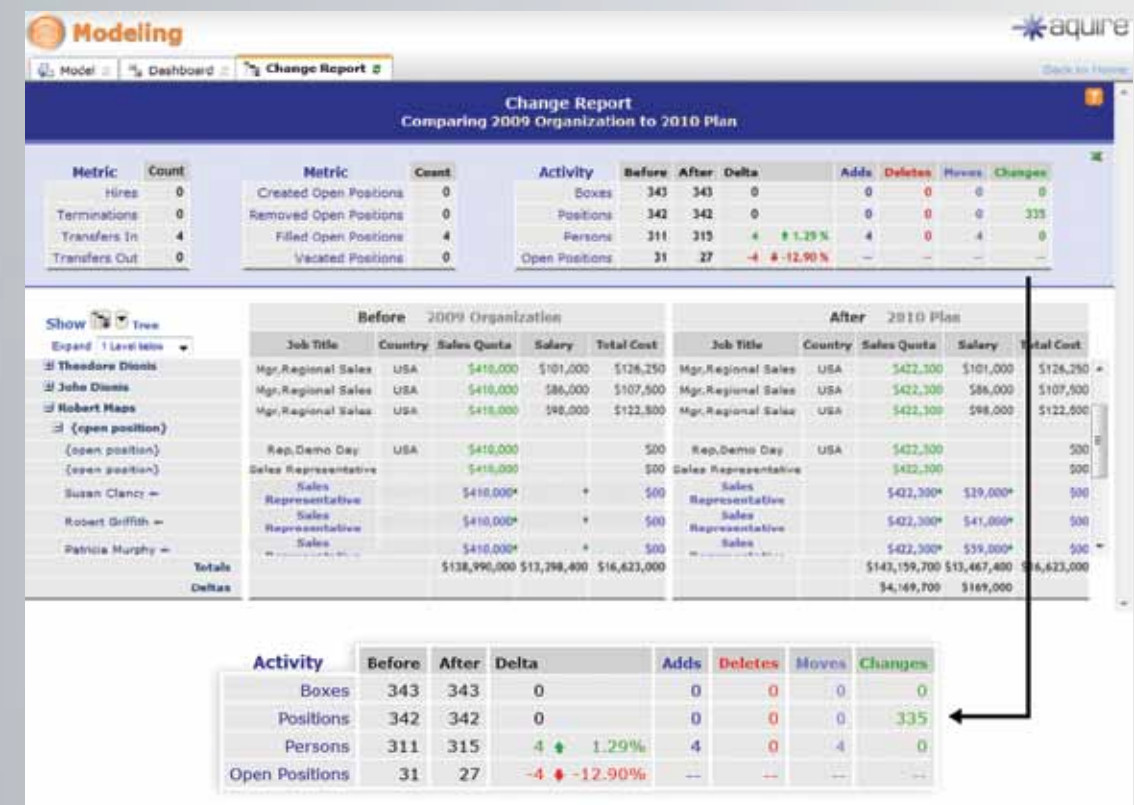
Modeling

aquire

Model | Dashboard | Change Report

Back to Home

Change Report
Comparing 2009 Organization to 2010 Plan

| Metric | Count |
|---|---|
| Hires | 0 |
| Terminations | 0 |
| Transfers In | 4 |
| Transfers Out | 0 |

| Metric | Count |
|---|---|
| Created Open Positions | 0 |
| Removed Open Positions | 0 |
| Filled Open Positions | 4 |
| Vacated Positions | 0 |

| Activity | Before | After | Delta | Adds | Deletes | Moves | Changes |
|---|---|---|---|---|---|---|---|
| Boxes | 343 | 343 | 0 | 0 | 0 | 0 | 0 |
| Positions | 342 | 342 | 0 | 0 | 0 | 0 | 335 |
| Persons | 311 | 315 | 4 1.29 % | 4 | 0 | 4 | 0 |
| Open Positions | 31 | 27 | -4 -12.90 % | -- | -- | -- | -- |

Show Tree
Expand 1 Level below

Theodore Dionis
John Dionis
Robert Maps
(open position)
(open position)
(open position)
Susan Clancy
Robert Griffith
Patricia Murphy
Totals
Deltas

Before 2009 Organization

| Job Title | Country | Sales Quota | Salary | Total Cost |
|---|---|---|---|---|
| Mgr,Regional Sales | USA | $410,000 | $101,000 | $126,250 |
| Mgr,Regional Sales | USA | $410,000 | $86,000 | $107,500 |
| Mgr,Regional Sales | USA | $410,000 | $98,000 | $122,500 |
| | | | | |
| Rep,Demo Day | USA | $410,000 | | $00 |
| Sales Representative | | $410,000 | | $00 |
| Sales Representative | | $410,000* | * | $00 |
| Sales Representative | | $410,000* | * | $00 |
| Sales | | $410,000* | * | $00 |
| | | $138,990,000 | $13,298,400 | $16,623,000 |

After 2010 Plan

| Job Title | Country | Sales Quota | Salary | Total Cost |
|---|---|---|---|---|
| Mgr,Regional Sales | USA | $422,300 | $101,000 | $126,250 |
| Mgr,Regional Sales | USA | $422,300 | $86,000 | $107,500 |
| Mgr,Regional Sales | USA | $422,300 | $98,000 | $122,500 |
| | | | | |
| Rep,Demo Day | USA | $422,300 | | $00 |
| Sales Representative | | $422,300 | | $00 |
| Sales Representative | | $422,300* | $39,000* | $00 |
| Sales Representative | | $422,300* | $41,000* | $00 |
| Sales | | $422,300* | $59,000* | $00 |
| | | $143,159,700 | $13,467,400 | $16,623,000 |
| | | $4,169,700 | $169,000 | |

| Activity | Before | After | Delta | Adds | Deletes | Moves | Changes |
|---|---|---|---|---|---|---|---|
| Boxes | 343 | 343 | 0 | 0 | 0 | 0 | 0 |
| Positions | 342 | 342 | 0 | 0 | 0 | 0 | 335 |
| Persons | 311 | 315 | 4 1.29% | 4 | 0 | 4 | 0 |
| Open Positions | 31 | 27 | -4 -12.90% | -- | -- | -- | -- |